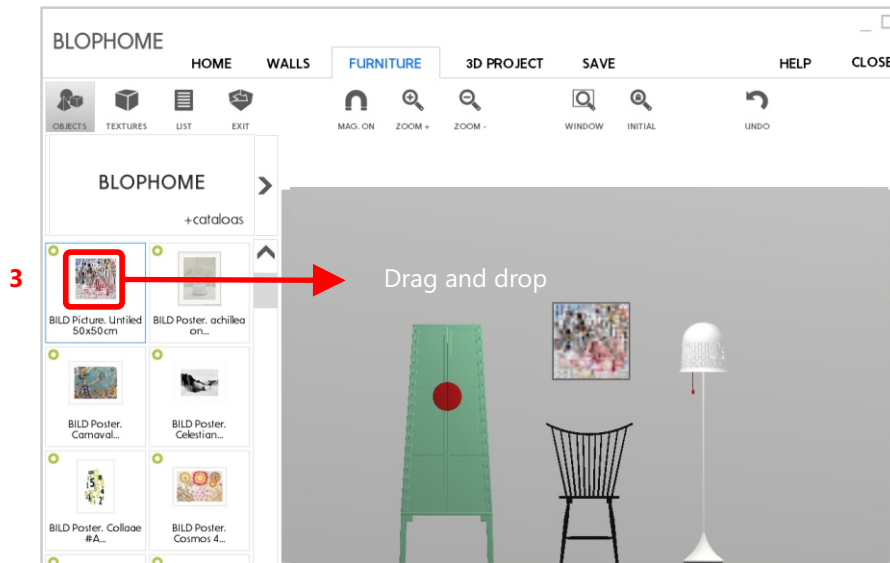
BLOPHOME

HOME WALLS FURNITURE 3D PROJECT SAVE HELP CLOSE

OBJECTS TEXTURES LIST EXIT MAG. ON ZOOM + ZOOM - WINDOW INITIAL UNDO

BLOPHOME
+catalogs

3

Drag and drop

BILD Picture. Untiled 50x50cm

BILD Poster. achillea on...

BILD Poster. Carnaval...

BILD Poster. Celestian...

BILD Poster. Collage #A...

BILD Poster. Cosmos 4...